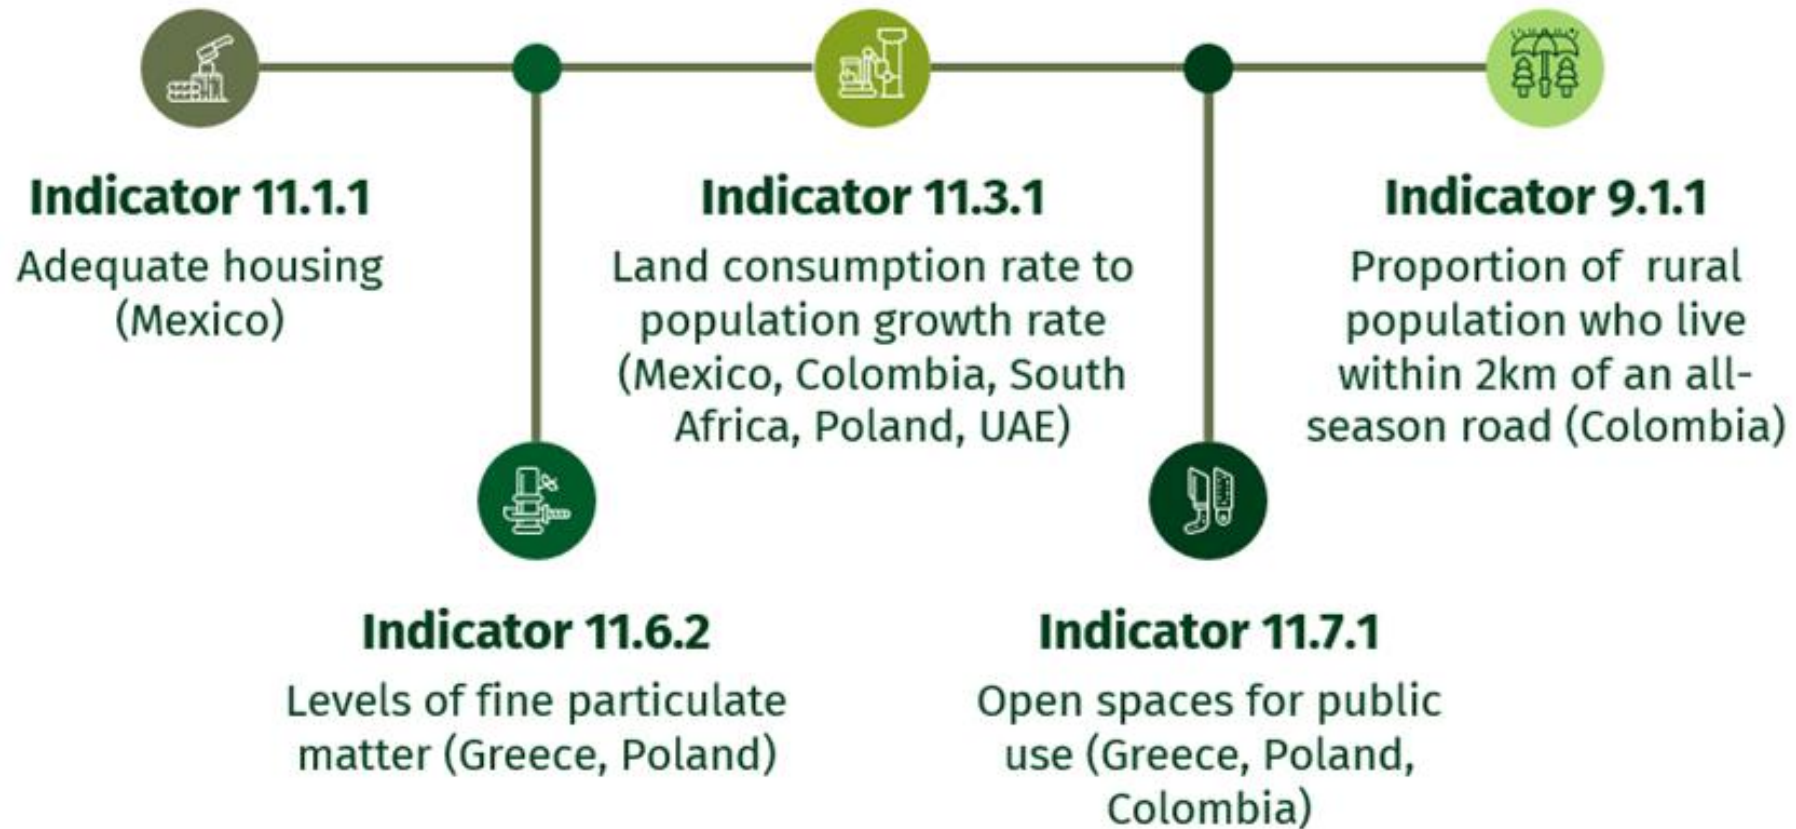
Indicator 11.1.1
Adequate housing (Mexico)

Indicator 11.6.2
Levels of fine particulate matter (Greece, Poland)

Indicator 11.3.1
Land consumption rate to population growth rate (Mexico, Colombia, South Africa, Poland, UAE)

Indicator 11.7.1
Open spaces for public use (Greece, Poland, Colombia)

Indicator 9.1.1
Proportion of rural population who live within 2km of an all-season road (Colombia)